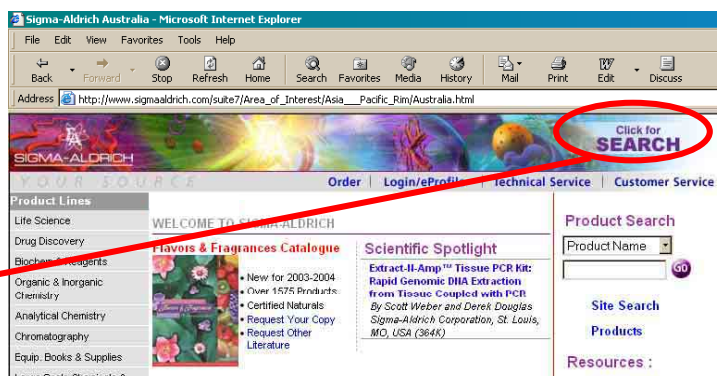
Sigma-Aldrich Australia - Microsoft Internet Explorer

File Edit View Favorites Tools Help

Back Forward Stop Refresh Home Search Favorites Media History Mail Print Edit Discuss

Address http://www.sigmaaldrich.com/suite7/Area_of_Interest/Asia___Pacific_Rim/Australia.html

SIGMA-ALDRICH

Click for SEARCH

YOUR SOURCE

Order | Login/eProfile | Technical Service | Customer Service

Product Lines

Life Science

Drug Discovery

Biochem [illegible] Reagents

Organic & Inorganic Chemistry

Analytical Chemistry

Chromatography

Equip. Books & Supplies

WELCOME TO SIGMA-ALDRICH

Flavors & Fragrances Catalogue

• New for 2003-2004
• Over 1575 Products
• Certified Naturals
• Request Your Copy
• Request Other Literature

Scientific Spotlight

Extract-N-Amp™ Tissue PCR Kit: Rapid Genomic DNA Extraction from Tissue Coupled with PCR
By Scott Weber and Derek Douglas
Sigma-Aldrich Corporation, St. Louis, MO, USA (364K)

Product Search

Product Name

GO

Site Search

Products

Resources :